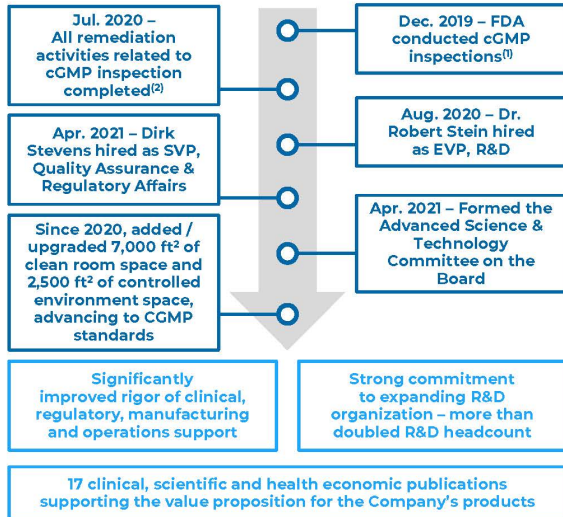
Dec. 2019 – FDA conducted cGMP inspections$^{(1)}$

Jul. 2020 – All remediation activities related to cGMP inspection completed$^{(2)}$

Aug. 2020 – Dr. Robert Stein hired as EVP, R&D

Apr. 2021 – Dirk Stevens hired as SVP, Quality Assurance & Regulatory Affairs

Apr. 2021 – Formed the Advanced Science & Technology Committee on the Board

Since 2020, added / upgraded 7,000 ft$^2$ of clean room space and 2,500 ft$^2$ of controlled environment space, advancing to CGMP standards

Significantly improved rigor of clinical, regulatory, manufacturing and operations support

Strong commitment to expanding R&D organization – more than doubled R&D headcount

17 clinical, scientific and health economic publications supporting the value proposition for the Company's products